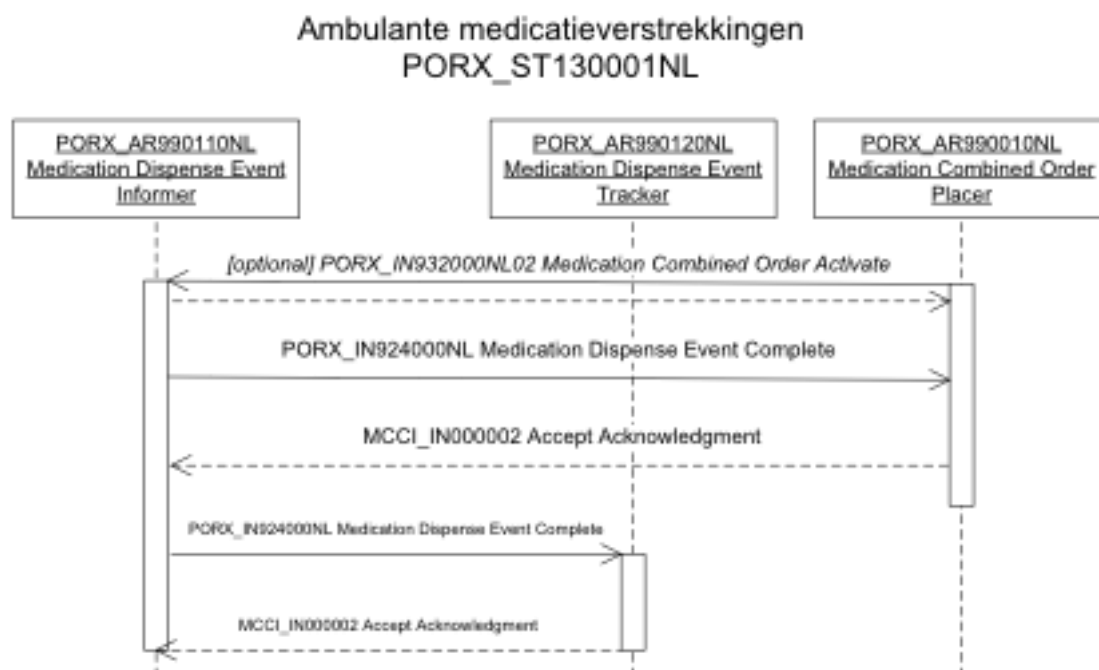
Ambulante medicatieverstrekkingen
PORX_ST130001NL

PORX_AR990110NL
Medication Dispense Event Informer

PORX_AR990120NL
Medication Dispense Event Tracker

PORX_AR990010NL
Medication Combined Order Placer

[optional] PORX_IN932000NL02 Medication Combined Order Activate

PORX_IN924000NL Medication Dispense Event Complete

MCCI_IN000002 Accept Acknowledgment

PORX_IN924000NL Medication Dispense Event Complete

MCCI_IN000002 Accept Acknowledgment